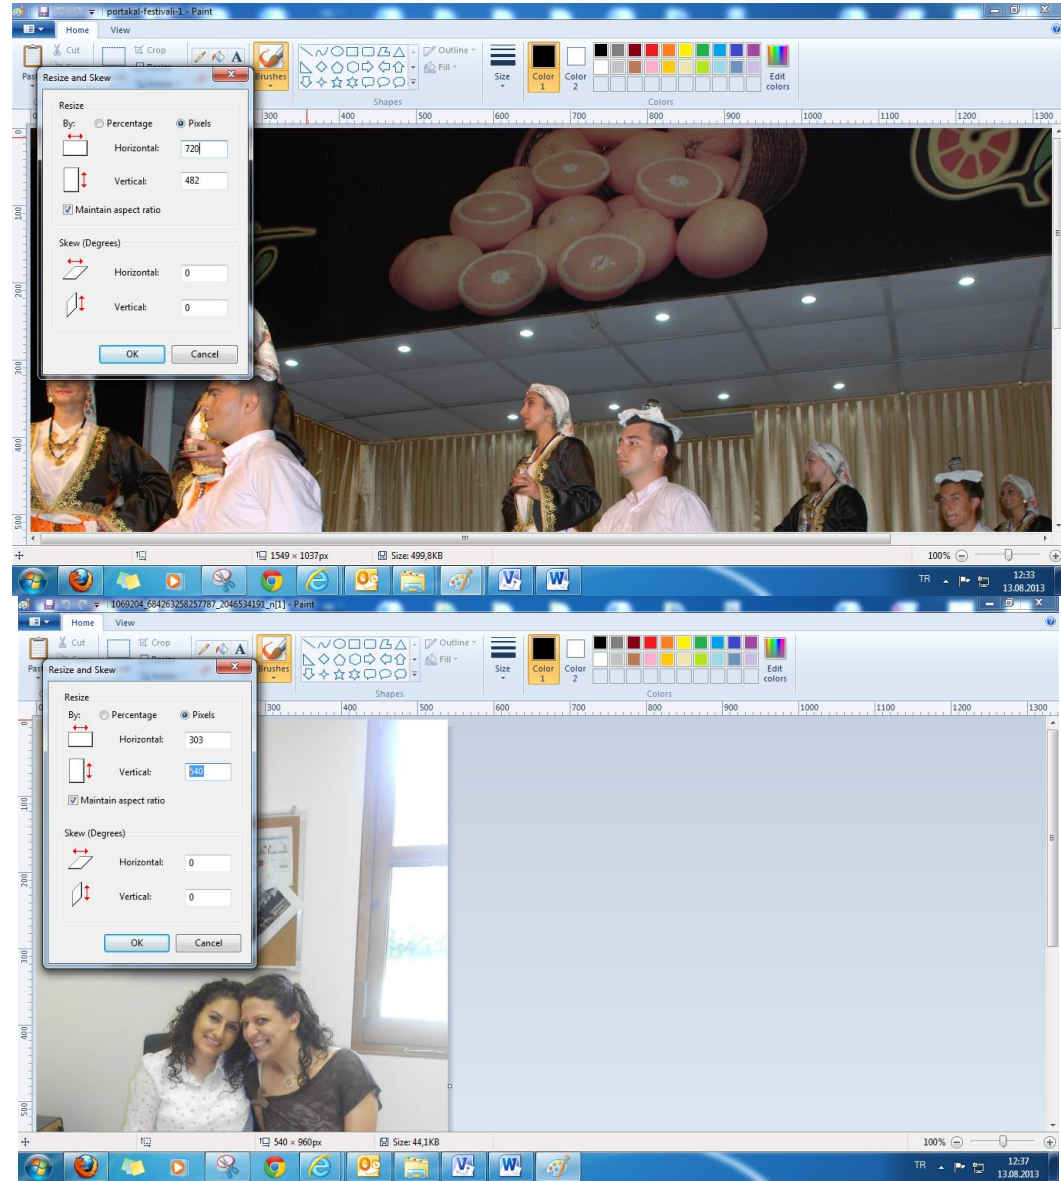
portakal-festivali-1 - Paint

Home View

Cut Crop

Brushes

Outline
Fill

Size

Color 1 Color 2

Edit colors

Shapes Colors

300 400 500 600 700 800 900 1000 1100 1200 1300

Resize and Skew

Resize

By: Percentage Pixels

Horizontal: 720

Vertical: 482

Maintain aspect ratio

Skew (Degrees)

Horizontal: 0

Vertical: 0

OK Cancel

1549 × 1037px Size: 499,8KB

100%

TR 12:33 13.08.2013

1069204_684263258257787_2046534191_n[1] - Paint

Home View

Cut Crop

Brushes

Outline
Fill

Size

Color 1 Color 2

Edit colors

Shapes Colors

300 400 500 600 700 800 900 1000 1100 1200 1300

Resize and Skew

Resize

By: Percentage Pixels

Horizontal: 303

Vertical: 540

Maintain aspect ratio

Skew (Degrees)

Horizontal: 0

Vertical: 0

OK Cancel

540 × 960px Size: 44,1KB

100%

TR 12:37 13.08.2013